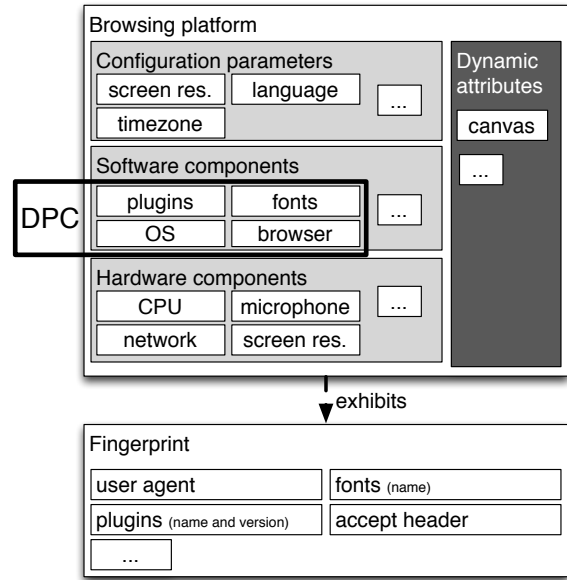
Browsing platform

Configuration parameters
screen res.
language
...
timezone

Dynamic attributes
canvas
...

Software components
DPC
plugins
fonts
...
OS
browser

Hardware components
CPU
microphone
...
network
screen res.

exhibits

Fingerprint
user agent
fonts (name)
plugins (name and version)
accept header
...